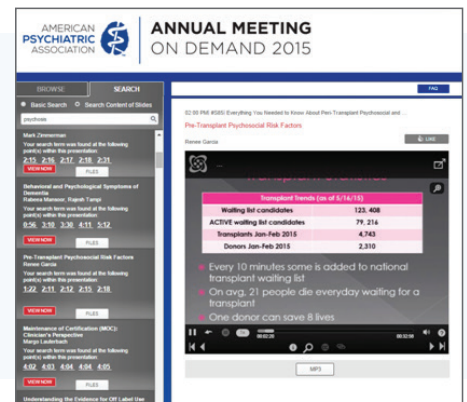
AMERICAN PSYCHIATRIC ASSOCIATION

ANNUAL MEETING ON DEMAND 2015

BROWSE SEARCH

Basic Search Search Content of Slides

psychosis

Mark Zimmerman
Your search term was found at the following point(s) within this presentation:
2:15 2:16 2:17 2:18 2:31
VIEW NOW FILES

Behavioral and Psychological Symptoms of Dementia
Rabeena Manasar, Rajesh Tampi
Your search term was found at the following point(s) within this presentation:
0:56 3:10 3:30 4:11 5:12
VIEW NOW FILES

Pre-Transplant Psychosocial Risk Factors
Renee Garcia
Your search term was found at the following point(s) within this presentation:
1:22 2:11 2:12 2:15 2:18
VIEW NOW FILES

Maintenance of Certification (MOC): Clinician's Perspective
Margo Lauterbach
Your search term was found at the following point(s) within this presentation:
4:02 4:03 4:04 4:04 4:05
VIEW NOW FILES

Understanding the Evidence for Off Label Use

FAQ

02:00 PM #580 Everything You Needed to Know About Peri-Transplant Psychosocial and ...

Pre-Transplant Psychosocial Risk Factors

Renee Garcia

LIKE

| Transplant Trends (as of 5/16/15) | |
|---|---|
| Waiting list candidates | 123, 408 |
| ACTIVE waiting list candidates | 79, 216 |
| Transplants Jan-Feb 2015 | 4,743 |
| Donors Jan-Feb 2015 | 2,310 |

Every 10 minutes some is added to national transplant waiting list

On avg. 21 people die everyday waiting for a transplant

One donor can save 8 lives

MP3